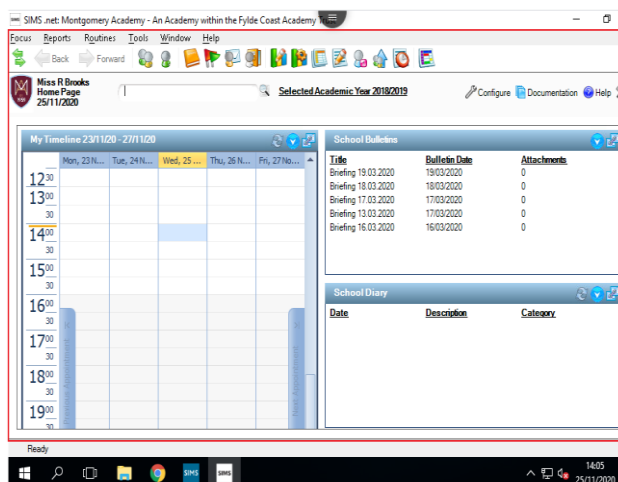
SIMS .net: Montgomery Academy - An Academy within the Fylde Coast Academy Trust

Focus Reports Routines Tools Window Help

Back Forward

Miss R Brooks
Home Page
25/11/2020

Selected Academic Year 2018/2019

Configure Documentation Help

My Timeline 23/11/20 - 27/11/20

| | Mon, 23 N... | Tue, 24 N... | Wed, 25 ... | Thu, 26 N... | Fri, 27 No... |
|---|---|---|---|---|---|
| $12^{30}$ | | | | | |
| $13^{00}$ | | | | | |
| 30 | | | | | |
| $14^{00}$ | | | | | |
| 30 | | | | | |
| $15^{00}$ | | | | | |
| 30 | | | | | |
| $16^{00}$ | | | | | |
| 30 | | | | | |
| $17^{00}$ | | | | | |
| 30 | | | | | |
| $18^{00}$ | | | | | |
| 30 | | | | | |
| $19^{00}$ | | | | | |
| 30 | | | | | |

Previous Appointment
Next Appointment

School Bulletins

| Title | Bulletin Date | Attachments |
|---|---|---|
| Briefing 19.03.2020 | 19/03/2020 | 0 |
| Briefing 18.03.2020 | 18/03/2020 | 0 |
| Briefing 17.03.2020 | 17/03/2020 | 0 |
| Briefing 13.03.2020 | 17/03/2020 | 0 |
| Briefing 16.03.2020 | 16/03/2020 | 0 |

School Diary

| Date | Description | Category |
|---|---|---|

Ready

SIMS SIMS

14:05
25/11/2020